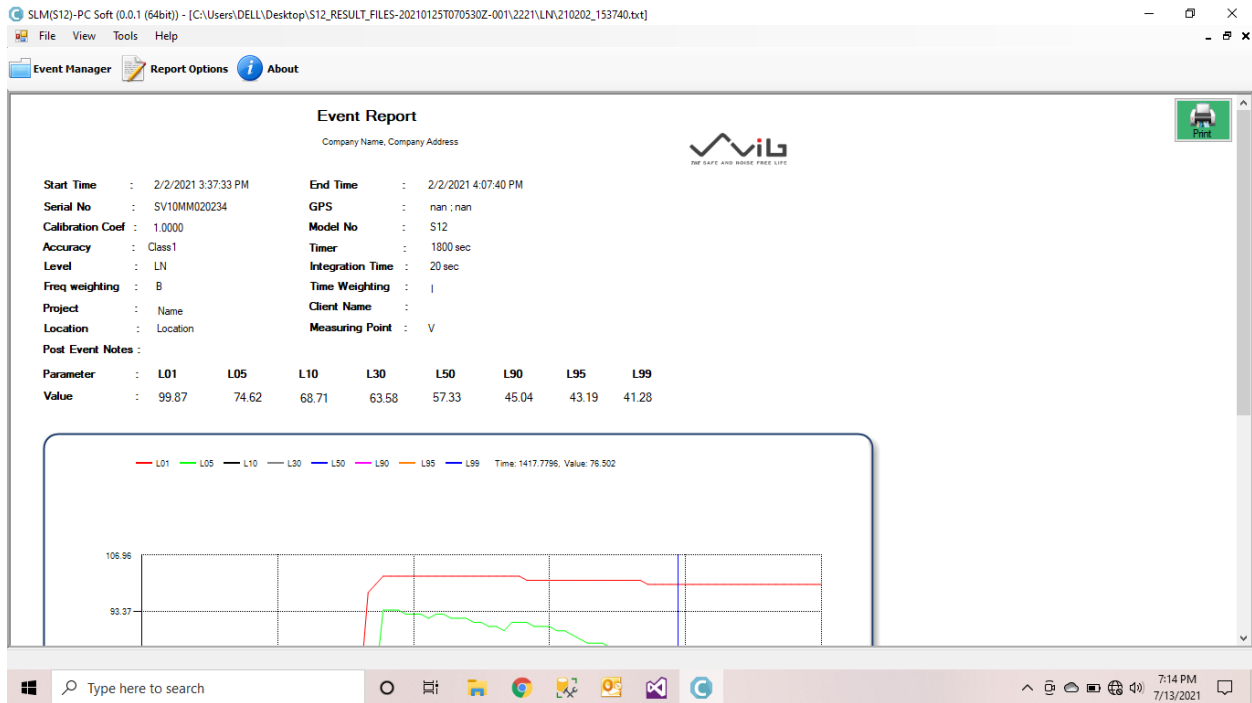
SLM(S12)-PC Soft (0.0.1 (64bit)) - [C:\Users\DELL\Desktop\S12_RESULT_FILES-20210125T070530Z-001\2221\LN\210202_153740.txt]

File View Tools Help

Event Manager Report Options About

Event Report

Company Name, Company Address

Print

VIB
THE SAFE AND NOISE FREE LIFE

Start Time : 2/2/2021 3:37:33 PM
End Time : 2/2/2021 4:07:40 PM
Serial No : SV10MM020234
GPS : nan ; nan
Calibration Coef : 1.0000
Model No : S12
Accuracy : Class1
Timer : 1800 sec
Level : LN
Integration Time : 20 sec
Freq weighting : B
Time Weighting : I
Project : Name
Client Name :
Location : Location
Measuring Point : V
Post Event Notes :

| Parameter | : | L01 | L05 | L10 | L30 | L50 | L90 | L95 | L99 |
|---|---|---|---|---|---|---|---|---|---|
| Value | : | 99.87 | 74.62 | 68.71 | 63.58 | 57.33 | 45.04 | 43.19 | 41.28 |

L01 L05 L10 L30 L50 L90 L95 L99 Time: 1417.7796, Value: 76.502

106.96

93.37

Type here to search

7:14 PM
7/13/2021